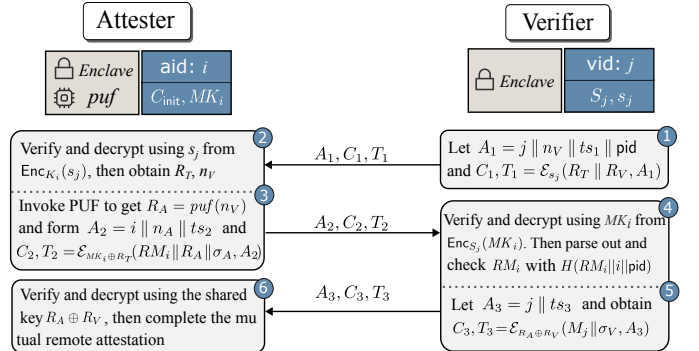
Attester

Enclave
puf

aid: $i$
$C_{\text{init}}, MK_i$

Verifier

Enclave

vid: $j$
$S_j, s_j$

1
Let $A_1 = j \parallel n_V \parallel ts_1 \parallel$ pid and $C_1, T_1 = \mathcal{E}_{s_j}(R_T \parallel R_V, A_1)$

$A_1, C_1, T_1$

2
Verify and decrypt using $s_j$ from $\text{Enc}_{K_i}(s_j)$, then obtain $R_T$, $n_V$

3
Invoke PUF to get $R_A = puf(n_V)$ and form $A_2 = i \parallel n_A \parallel ts_2$ and $C_2, T_2 = \mathcal{E}_{MK_i \oplus R_T}(RM_i \| R_A \| \sigma_A, A_2)$

$A_2, C_2, T_2$

4
Verify and decrypt using $MK_i$ from $\text{Enc}_{S_j}(MK_i)$. Then parse out and check $RM_i$ with $H(RM_i \| i \| \text{pid})$

5
Let $A_3 = j \parallel ts_3$ and obtain $C_3, T_3 = \mathcal{E}_{R_A \oplus R_V}(M_j \| \sigma_V, A_3)$

$A_3, C_3, T_3$

6
Verify and decrypt using the shared key $R_A \oplus R_V$, then complete the mutual remote attestation